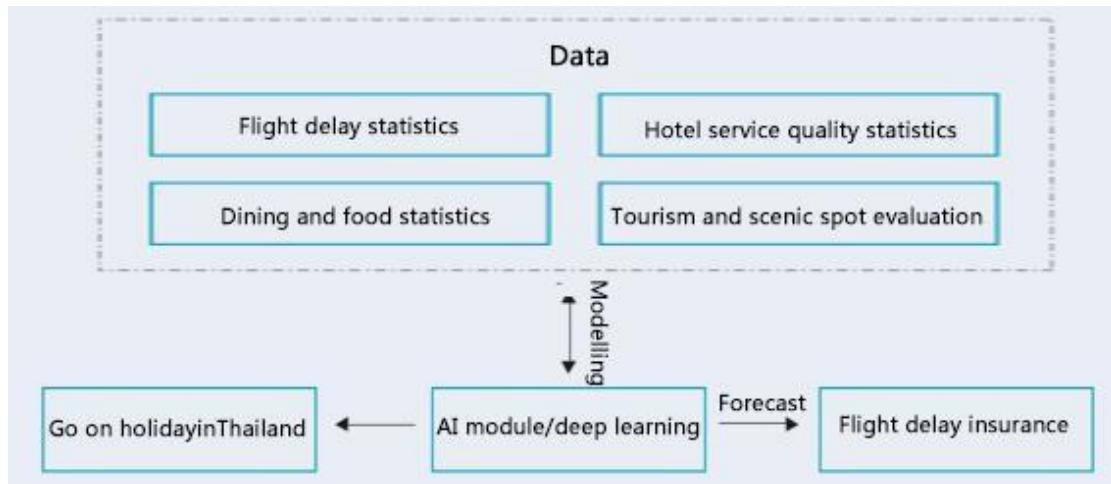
Data

Flight delay statistics

Hotel service quality statistics

Dining and food statistics

Tourism and scenic spot evaluation

Modelling

Go on holidayinThailand

AI module/deep learning

Forecast

Flight delay insurance